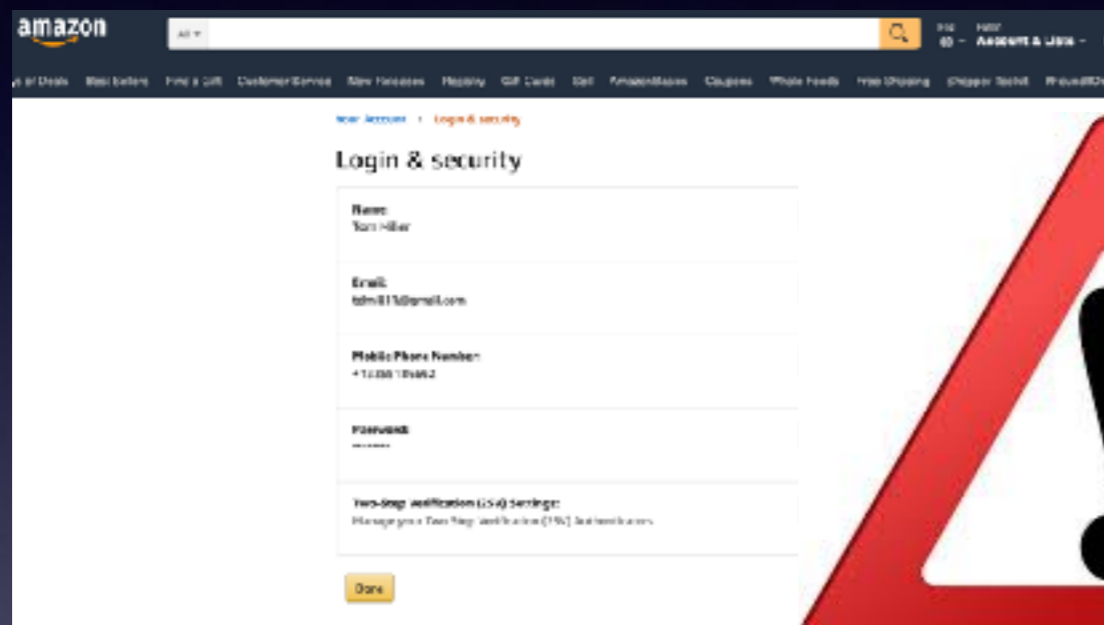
amazon

All

Account & Lists

Deals Best Sellers Find a Gift Customer Service New Releases Registry Gift Cards Sell AmazonBasics Coupons Whole Foods Free Shipping Shopper Toolkit

Your Account › Login & security

Login & security

Name:
Tom Miller

Email:
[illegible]@gmail.com

Mobile Phone Number:
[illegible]

Password:
********

Two-Step Verification (2SV) Settings:
Manage your Two Step Verification (2SV) Authenticators

Done